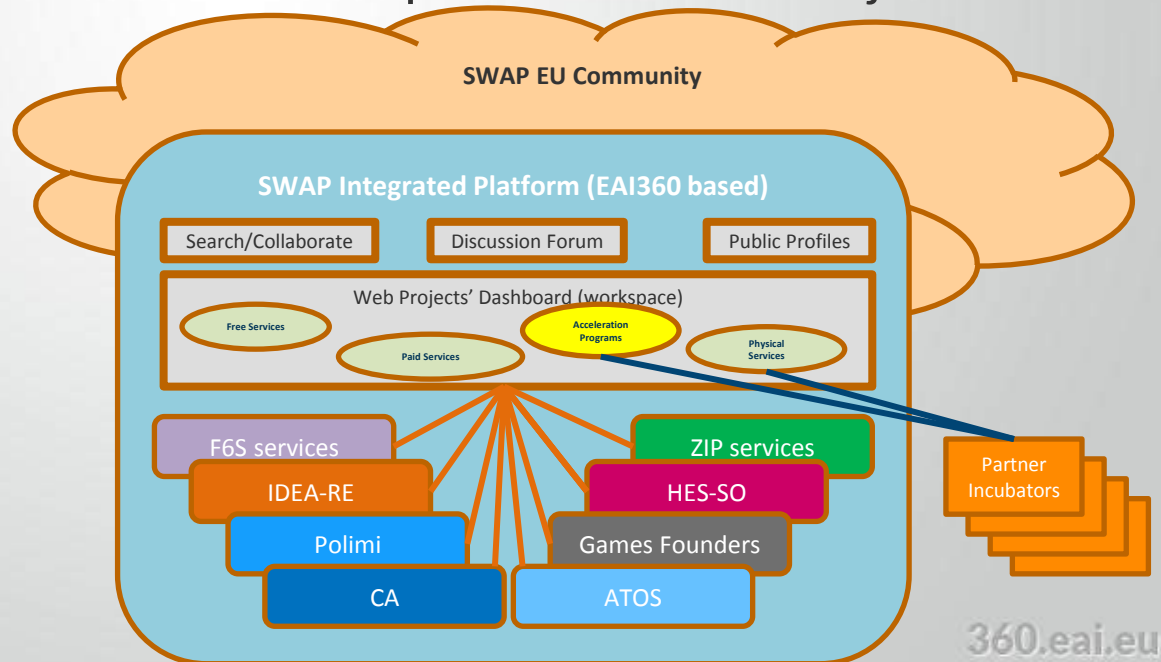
SWAP EU Community

SWAP Integrated Platform (EAI360 based)

Search/Collaborate

Discussion Forum

Public Profiles

Web Projects' Dashboard (workspace)

Free Services

Paid Services

Acceleration Programs

Physical Services

F6S services

IDEA-RE

Polimi

CA

ZIP services

HES-SO

Games Founders

ATOS

Partner Incubators

360.eai.eu